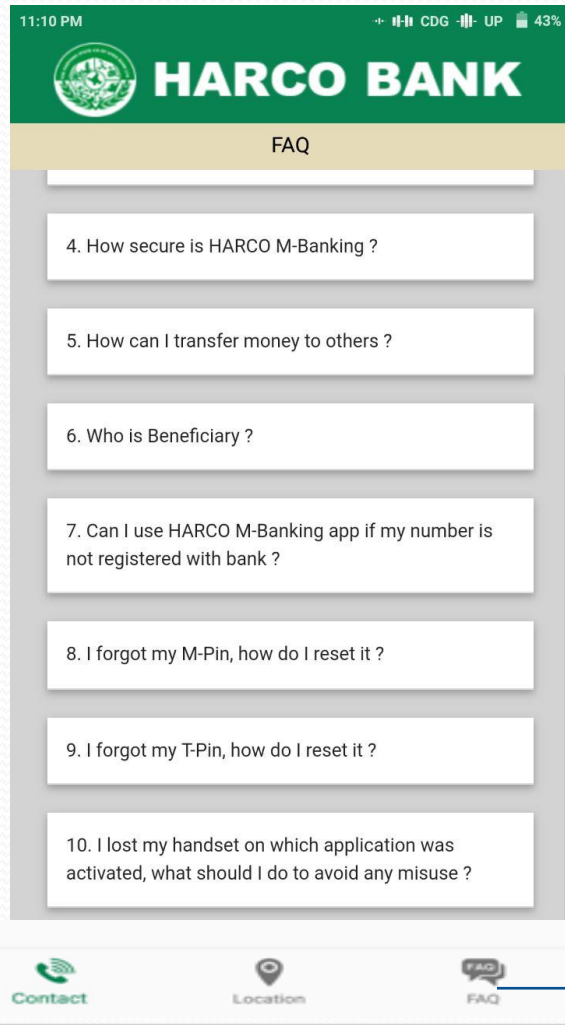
11:10 PM
CDG UP 43%

HARCO BANK

FAQ

4. How secure is HARCO M-Banking ?

5. How can I transfer money to others ?

6. Who is Beneficiary ?

7. Can I use HARCO M-Banking app if my number is not registered with bank ?

8. I forgot my M-Pin, how do I reset it ?

9. I forgot my T-Pin, how do I reset it ?

10. I lost my handset on which application was activated, what should I do to avoid any misuse ?

Contact
Location
FAQ
FAQ